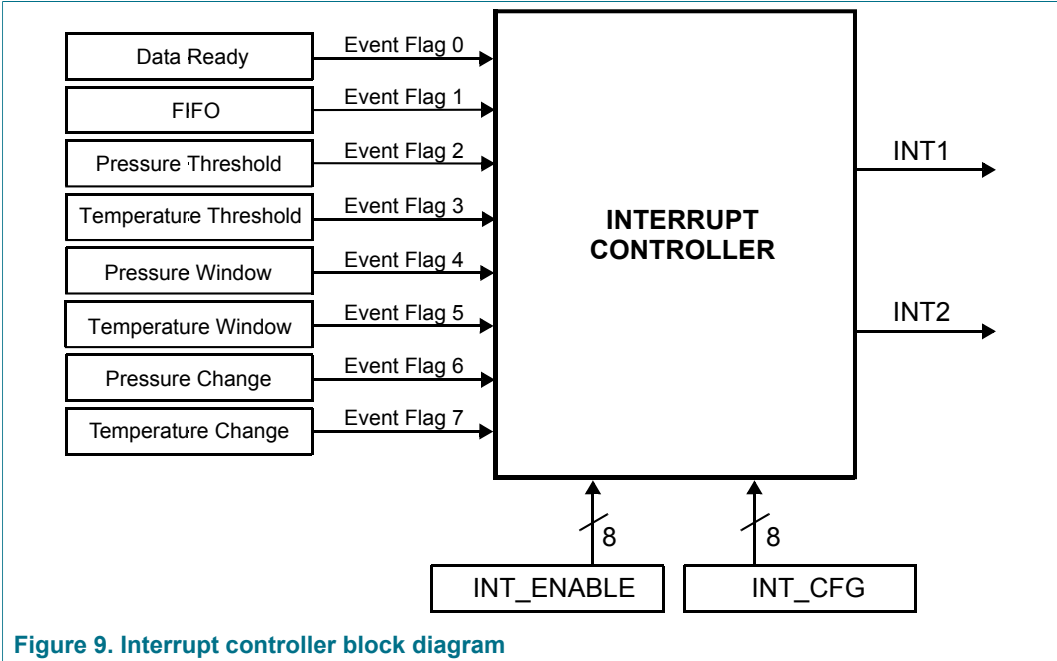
Data Ready
Event Flag 0
FIFO
Event Flag 1
Pressure Threshold
Event Flag 2
Temperature Threshold
Event Flag 3
Pressure Window
Event Flag 4
Temperature Window
Event Flag 5
Pressure Change
Event Flag 6
Temperature Change
Event Flag 7

INTERRUPT CONTROLLER

INT1
INT2

8
8
INT_ENABLE
INT_CFG

Figure 9. Interrupt controller block diagram